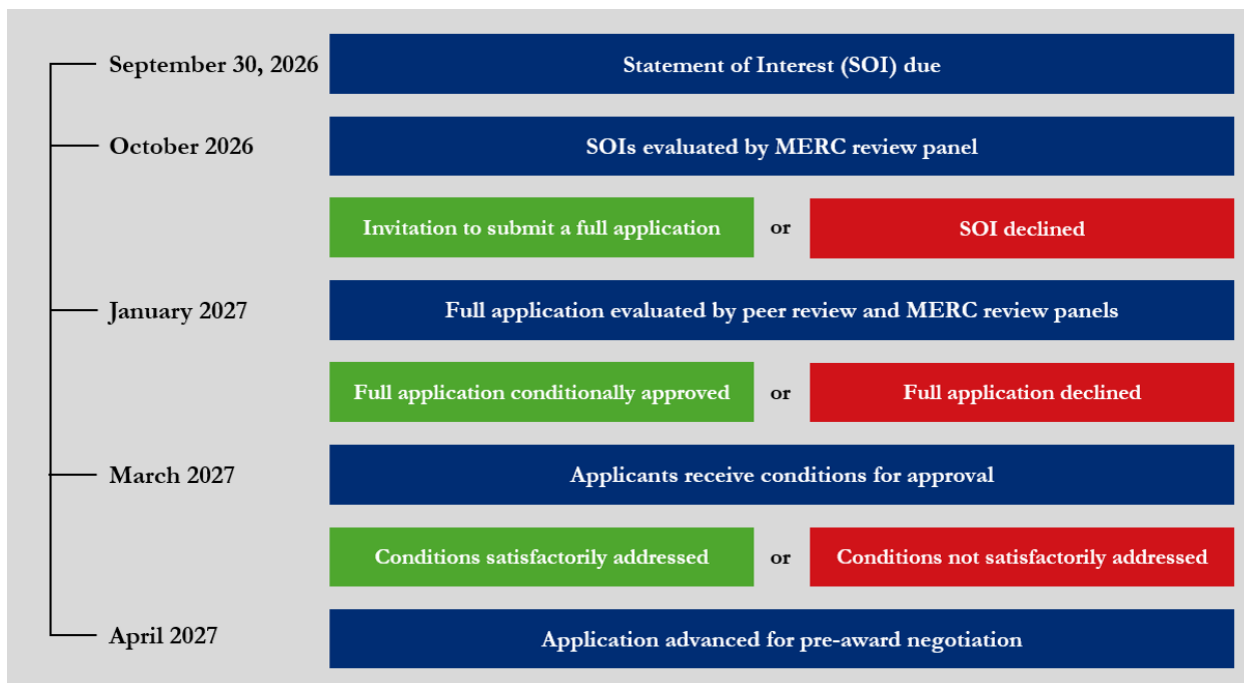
September 30, 2026
Statement of Interest (SOI) due

October 2026
SOIs evaluated by MERC review panel

Invitation to submit a full application
or
SOI declined

January 2027
Full application evaluated by peer review and MERC review panels

Full application conditionally approved
or
Full application declined

March 2027
Applicants receive conditions for approval

Conditions satisfactorily addressed
or
Conditions not satisfactorily addressed

April 2027
Application advanced for pre-award negotiation